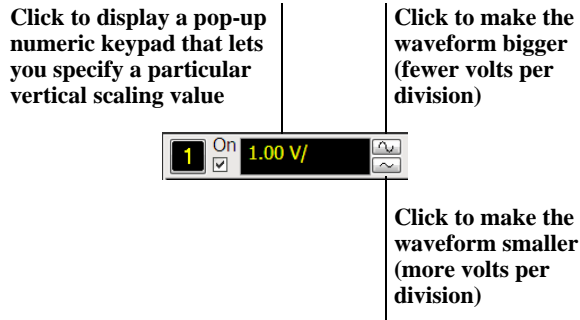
Click to display a pop-up numeric keypad that lets you specify a particular vertical scaling value

Click to make the waveform bigger (fewer volts per division)

1 On 1.00 V/

Click to make the waveform smaller (more volts per division)